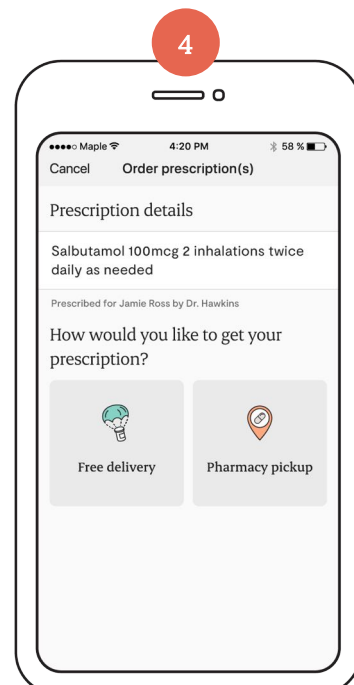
4

●●●●○ Maple 4:20 PM 58 %

Cancel Order prescription(s)

Prescription details

Salbutamol 100mcg 2 inhalations twice daily as needed

Prescribed for Jamie Ross by Dr. Hawkins

How would you like to get your prescription?

Free delivery

Pharmacy pickup